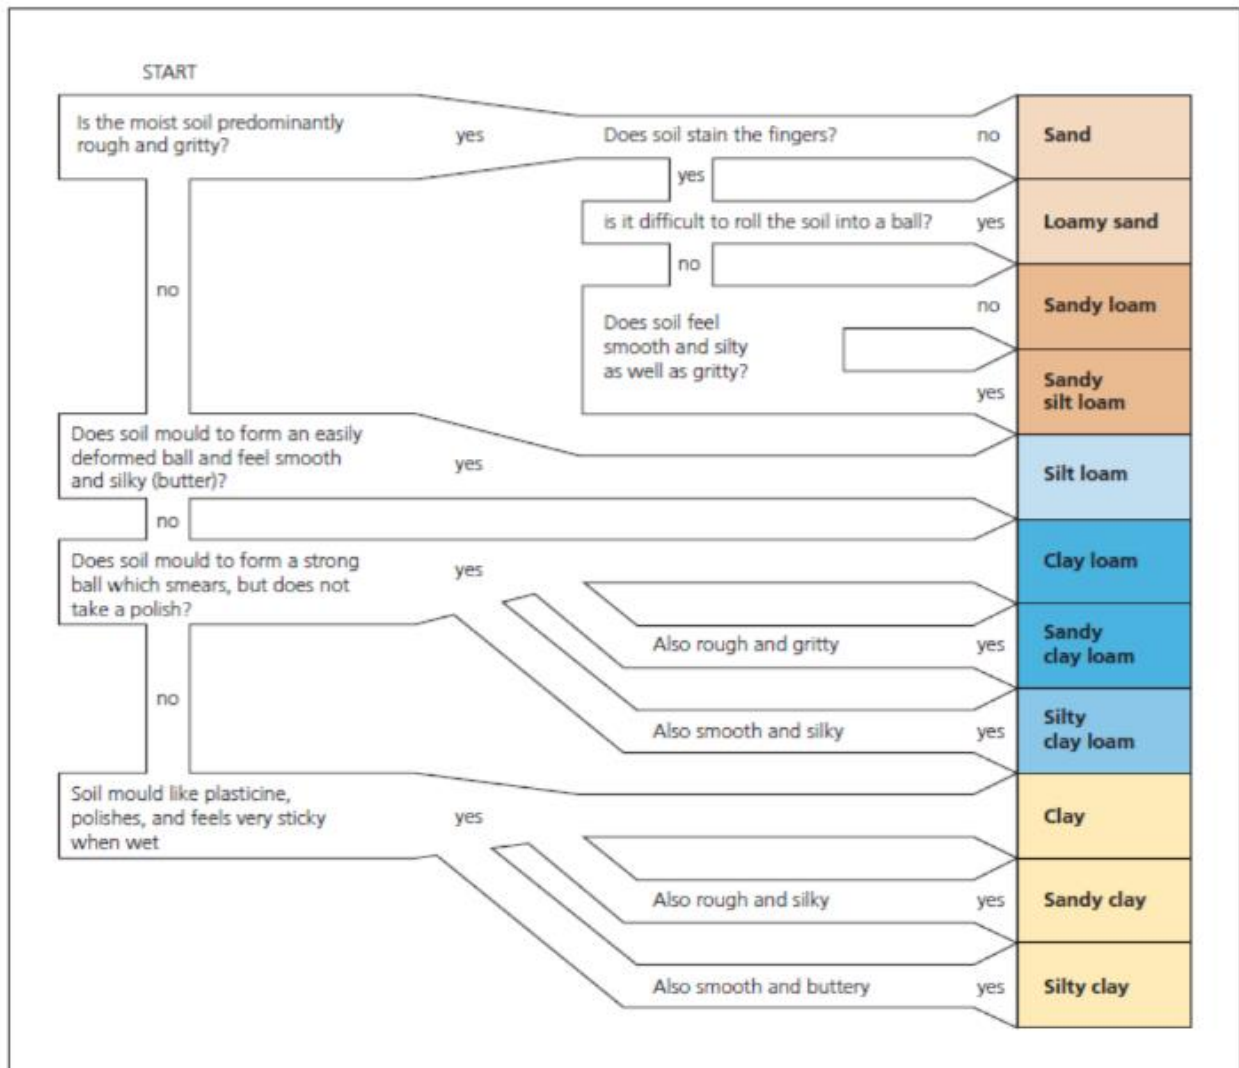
START

Is the moist soil predominantly rough and gritty?

yes

Does soil stain the fingers?

no

Sand

yes

is it difficult to roll the soil into a ball?

yes

Loamy sand

no

no

no

Sandy loam

Does soil feel smooth and silty as well as gritty?

yes

Sandy silt loam

Does soil mould to form an easily deformed ball and feel smooth and silky (butter)?

yes

Silt loam

no

Does soil mould to form a strong ball which smears, but does not take a polish?

yes

Clay loam

Also rough and gritty

yes

Sandy clay loam

no

Also smooth and silky

yes

Silty clay loam

Soil mould like plasticine, polishes, and feels very sticky when wet

yes

Clay

Also rough and silky

yes

Sandy clay

Also smooth and buttery

yes

Silty clay